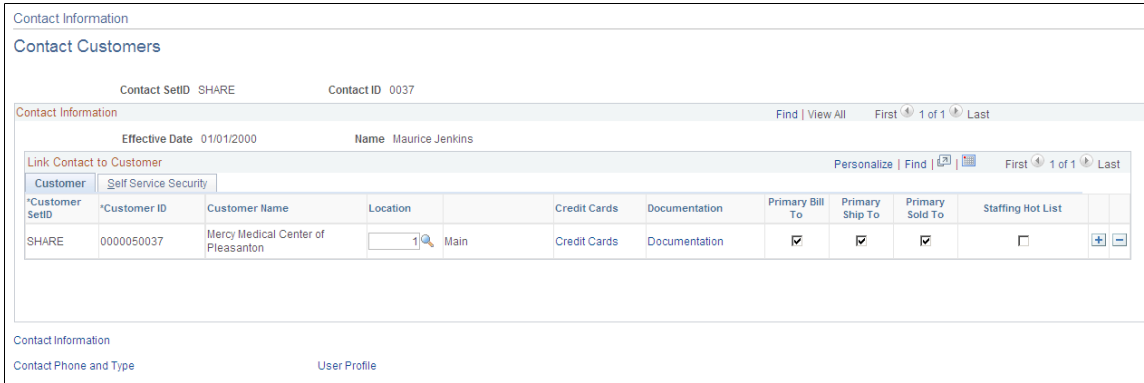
Contact Information

Contact Customers

Contact SetID SHARE Contact ID 0037

Contact Information

Find | View All First 1 of 1 Last

Effective Date 01/01/2000 Name Maurice Jenkins

Link Contact to Customer

Personalize | Find | First 1 of 1 Last

Customer | Self Service Security

| *Customer SetID | *Customer ID | Customer Name | Location | | Credit Cards | Documentation | Primary Bill To | Primary Ship To | Primary Sold To | Staffing Hot List |
|---|---|---|---|---|---|---|---|---|---|---|
| SHARE | 0000050037 | Mercy Medical Center of Pleasanton | 1 | Main | Credit Cards | Documentation | ☑ | ☑ | ☑ | ☐ |

Contact Information

Contact Phone and Type User Profile